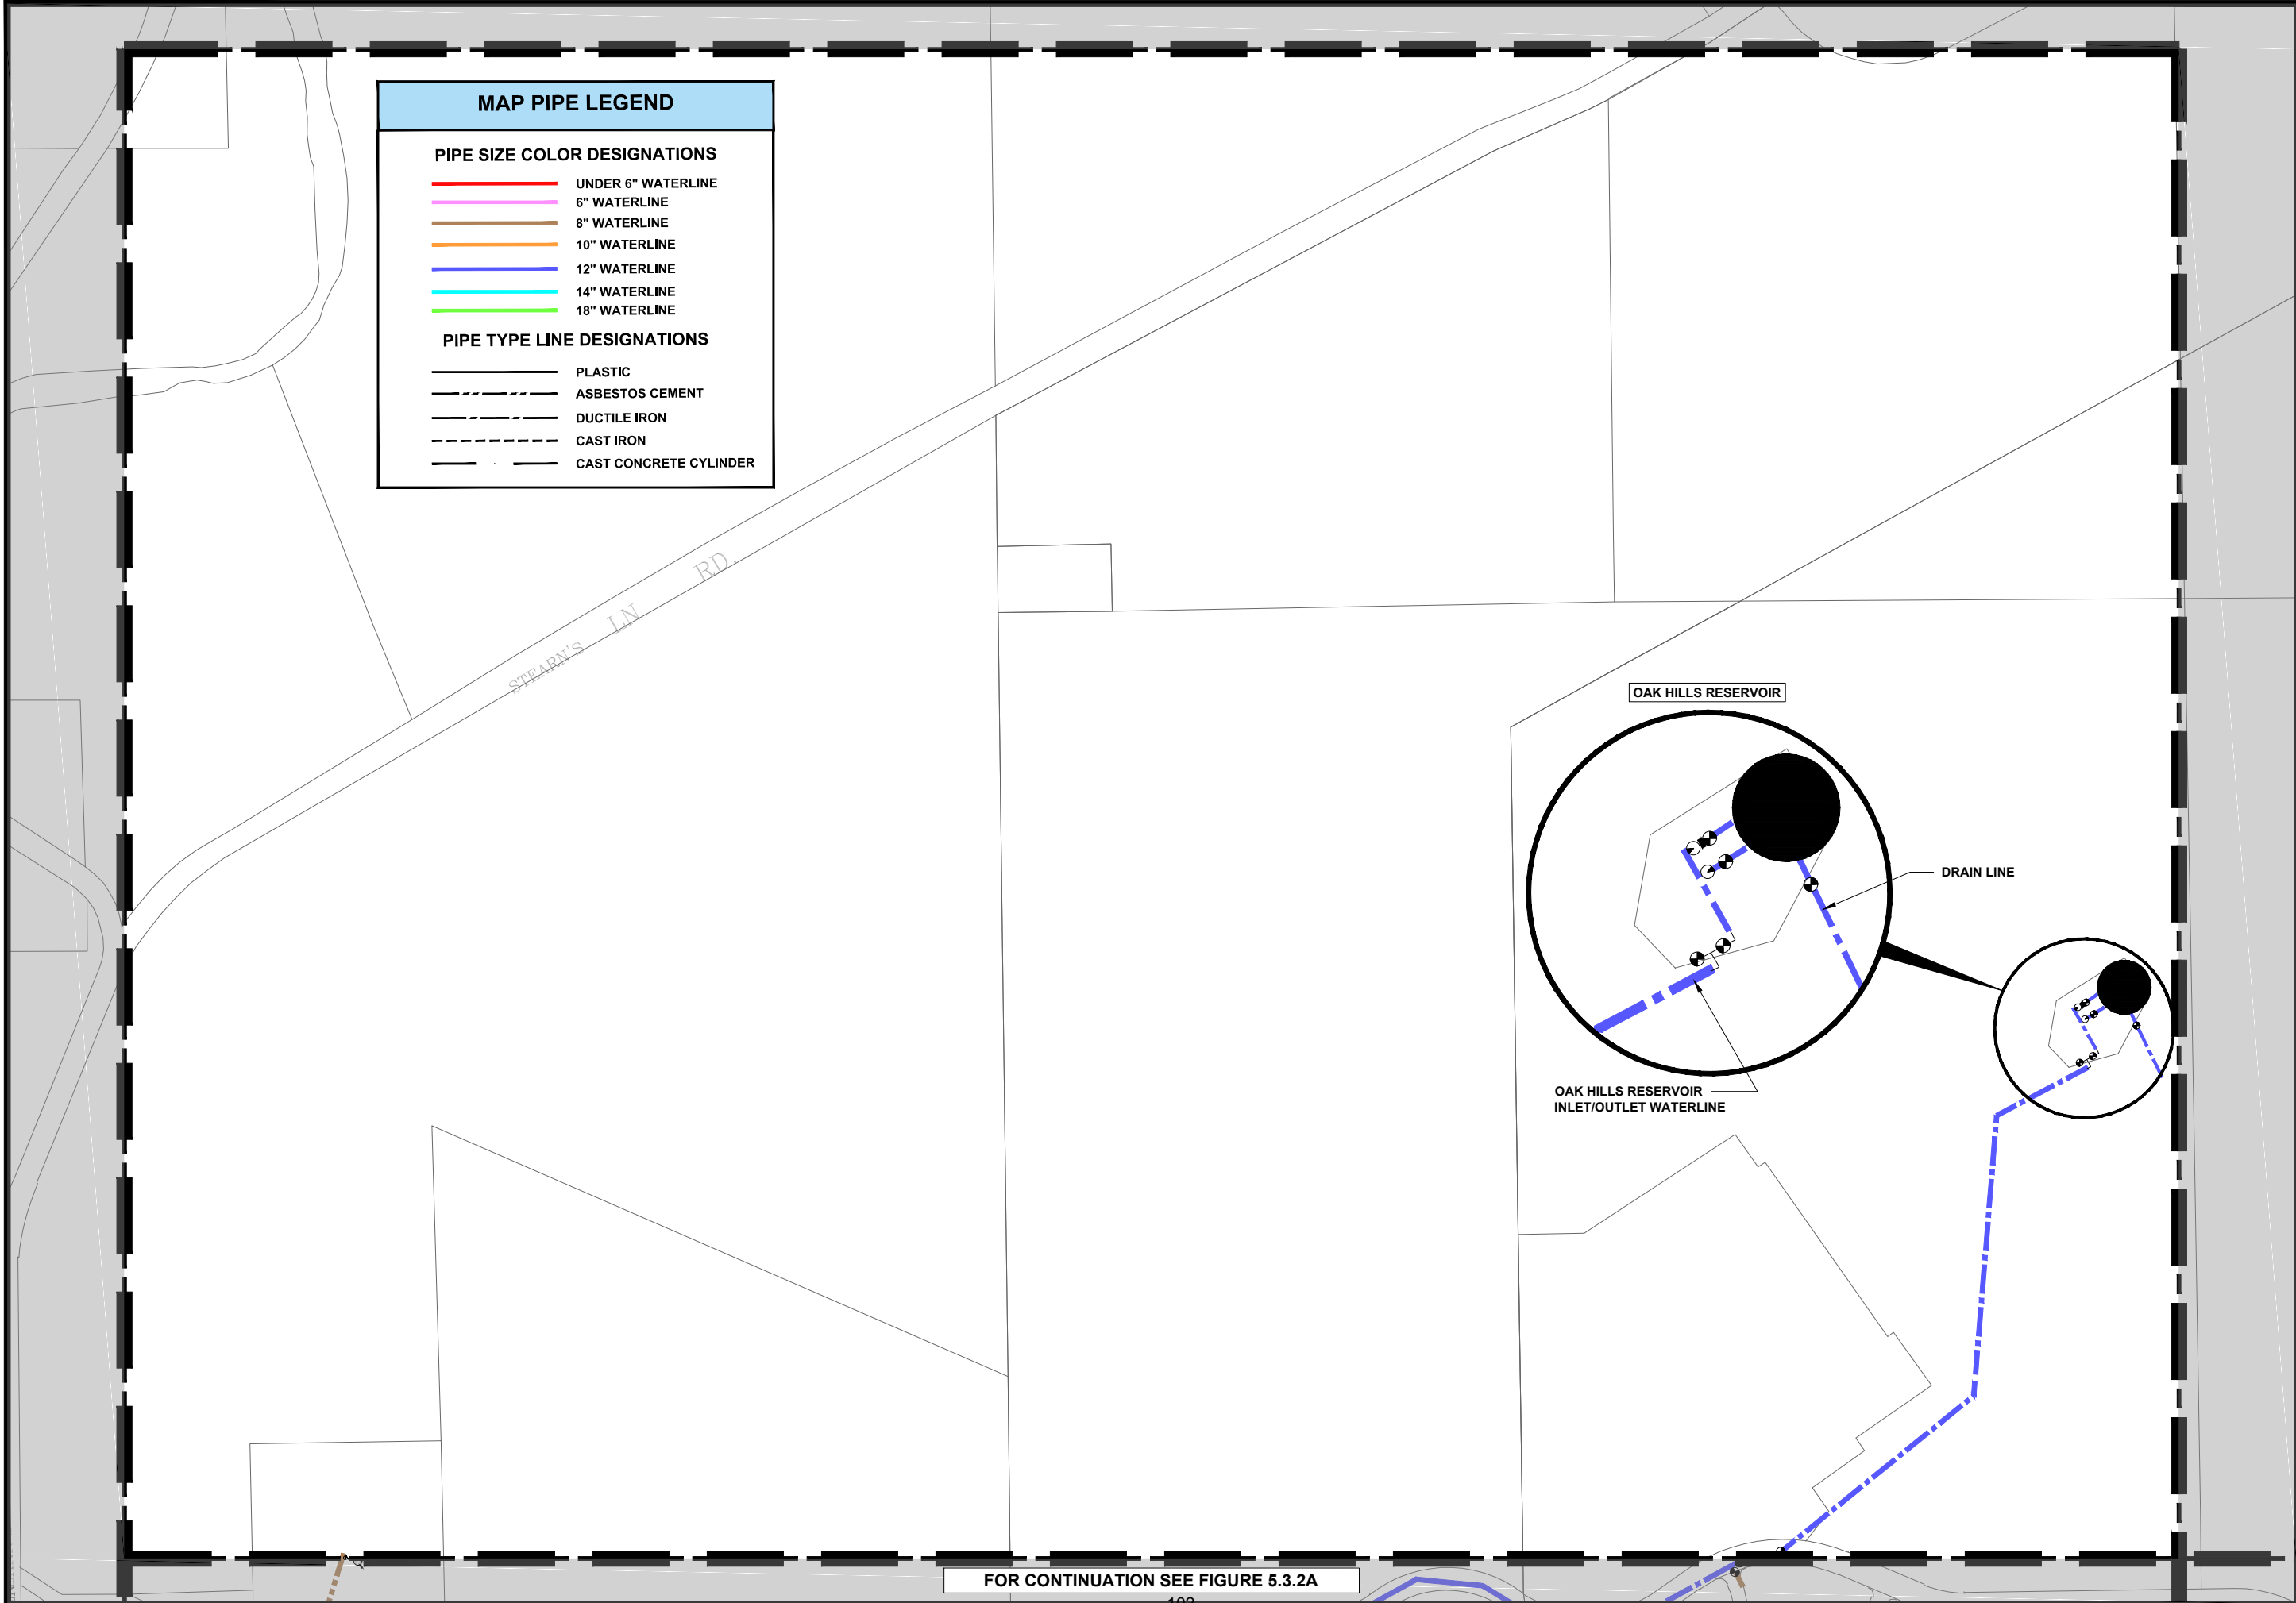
MAP PIPE LEGEND

PIPE SIZE COLOR DESIGNATIONS

UNDER 6" WATERLINE
6" WATERLINE
8" WATERLINE
10" WATERLINE
12" WATERLINE
14" WATERLINE
18" WATERLINE

PIPE TYPE LINE DESIGNATIONS

PLASTIC
ASBESTOS CEMENT
DUCTILE IRON
CAST IRON
CAST CONCRETE CYLINDER

STEARN'S LN RD.

OAK HILLS RESERVOIR

DRAIN LINE

OAK HILLS RESERVOIR INLET/OUTLET WATERLINE

FOR CONTINUATION SEE FIGURE 5.3.2A